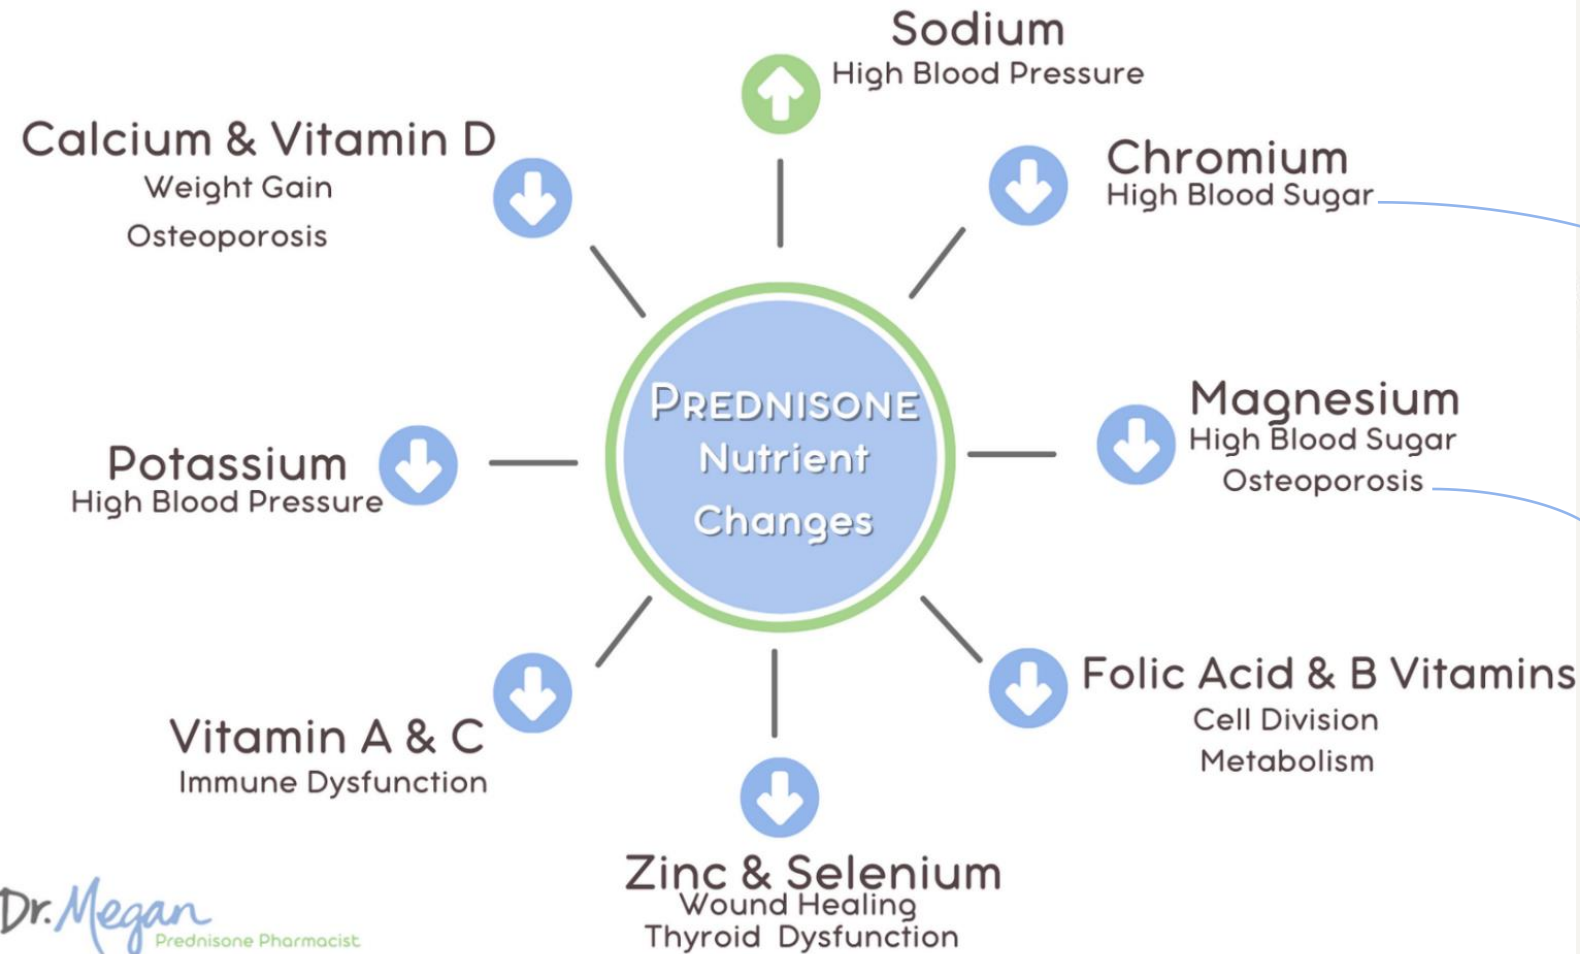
Sodium
High Blood Pressure

Calcium & Vitamin D
Weight Gain
Osteoporosis

Chromium
High Blood Sugar

PREDNISONE
Nutrient
Changes

Potassium
High Blood Pressure

Magnesium
High Blood Sugar
Osteoporosis

Vitamin A & C
Immune Dysfunction

Folic Acid & B Vitamins
Cell Division
Metabolism

Zinc & Selenium
Wound Healing
Thyroid Dysfunction

Dr. Megan
Prednisone Pharmacist